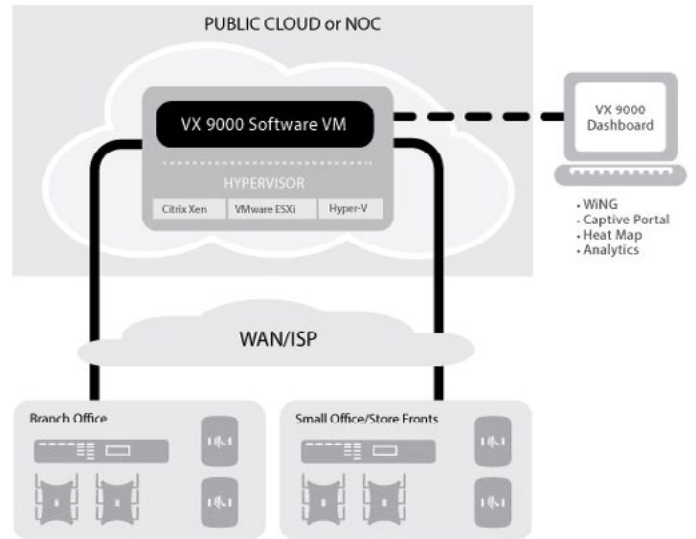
PUBLIC CLOUD or NOC

VX 9000 Software VM

HYPERVISOR

Citrix Xen

VMware ESXi

Hyper-V

VX 9000 Dashboard

- WiNG
- Captive Portal
- Heat Map
- Analytics

WAN/ISP

Branch Office

Small Office/Store Fronts